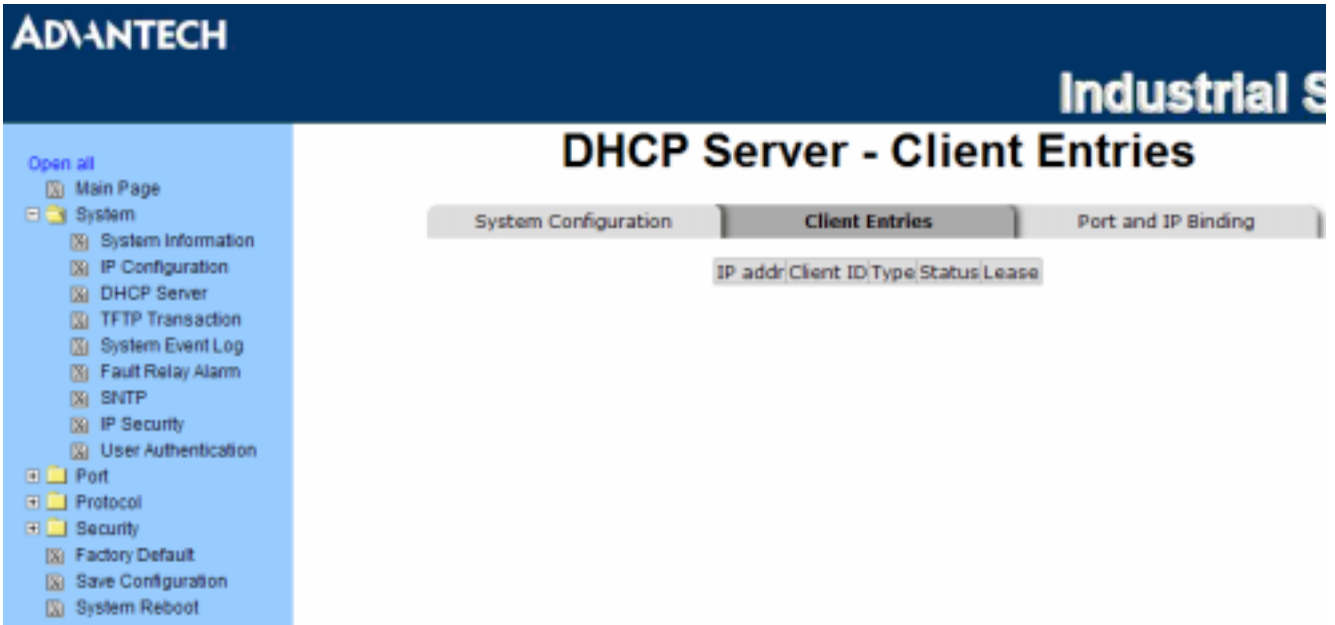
ADVANTECH

Industrial S

Open all
Main Page
System
System Information
IP Configuration
DHCP Server
TFTP Transaction
System Event Log
Fault Relay Alarm
SNTP
IP Security
User Authentication
Port
Protocol
Security
Factory Default
Save Configuration
System Reboot

DHCP Server - Client Entries

System Configuration | Client Entries | Port and IP Binding

| IP addr | Client ID | Type | Status | Lease |
|---|---|---|---|---|